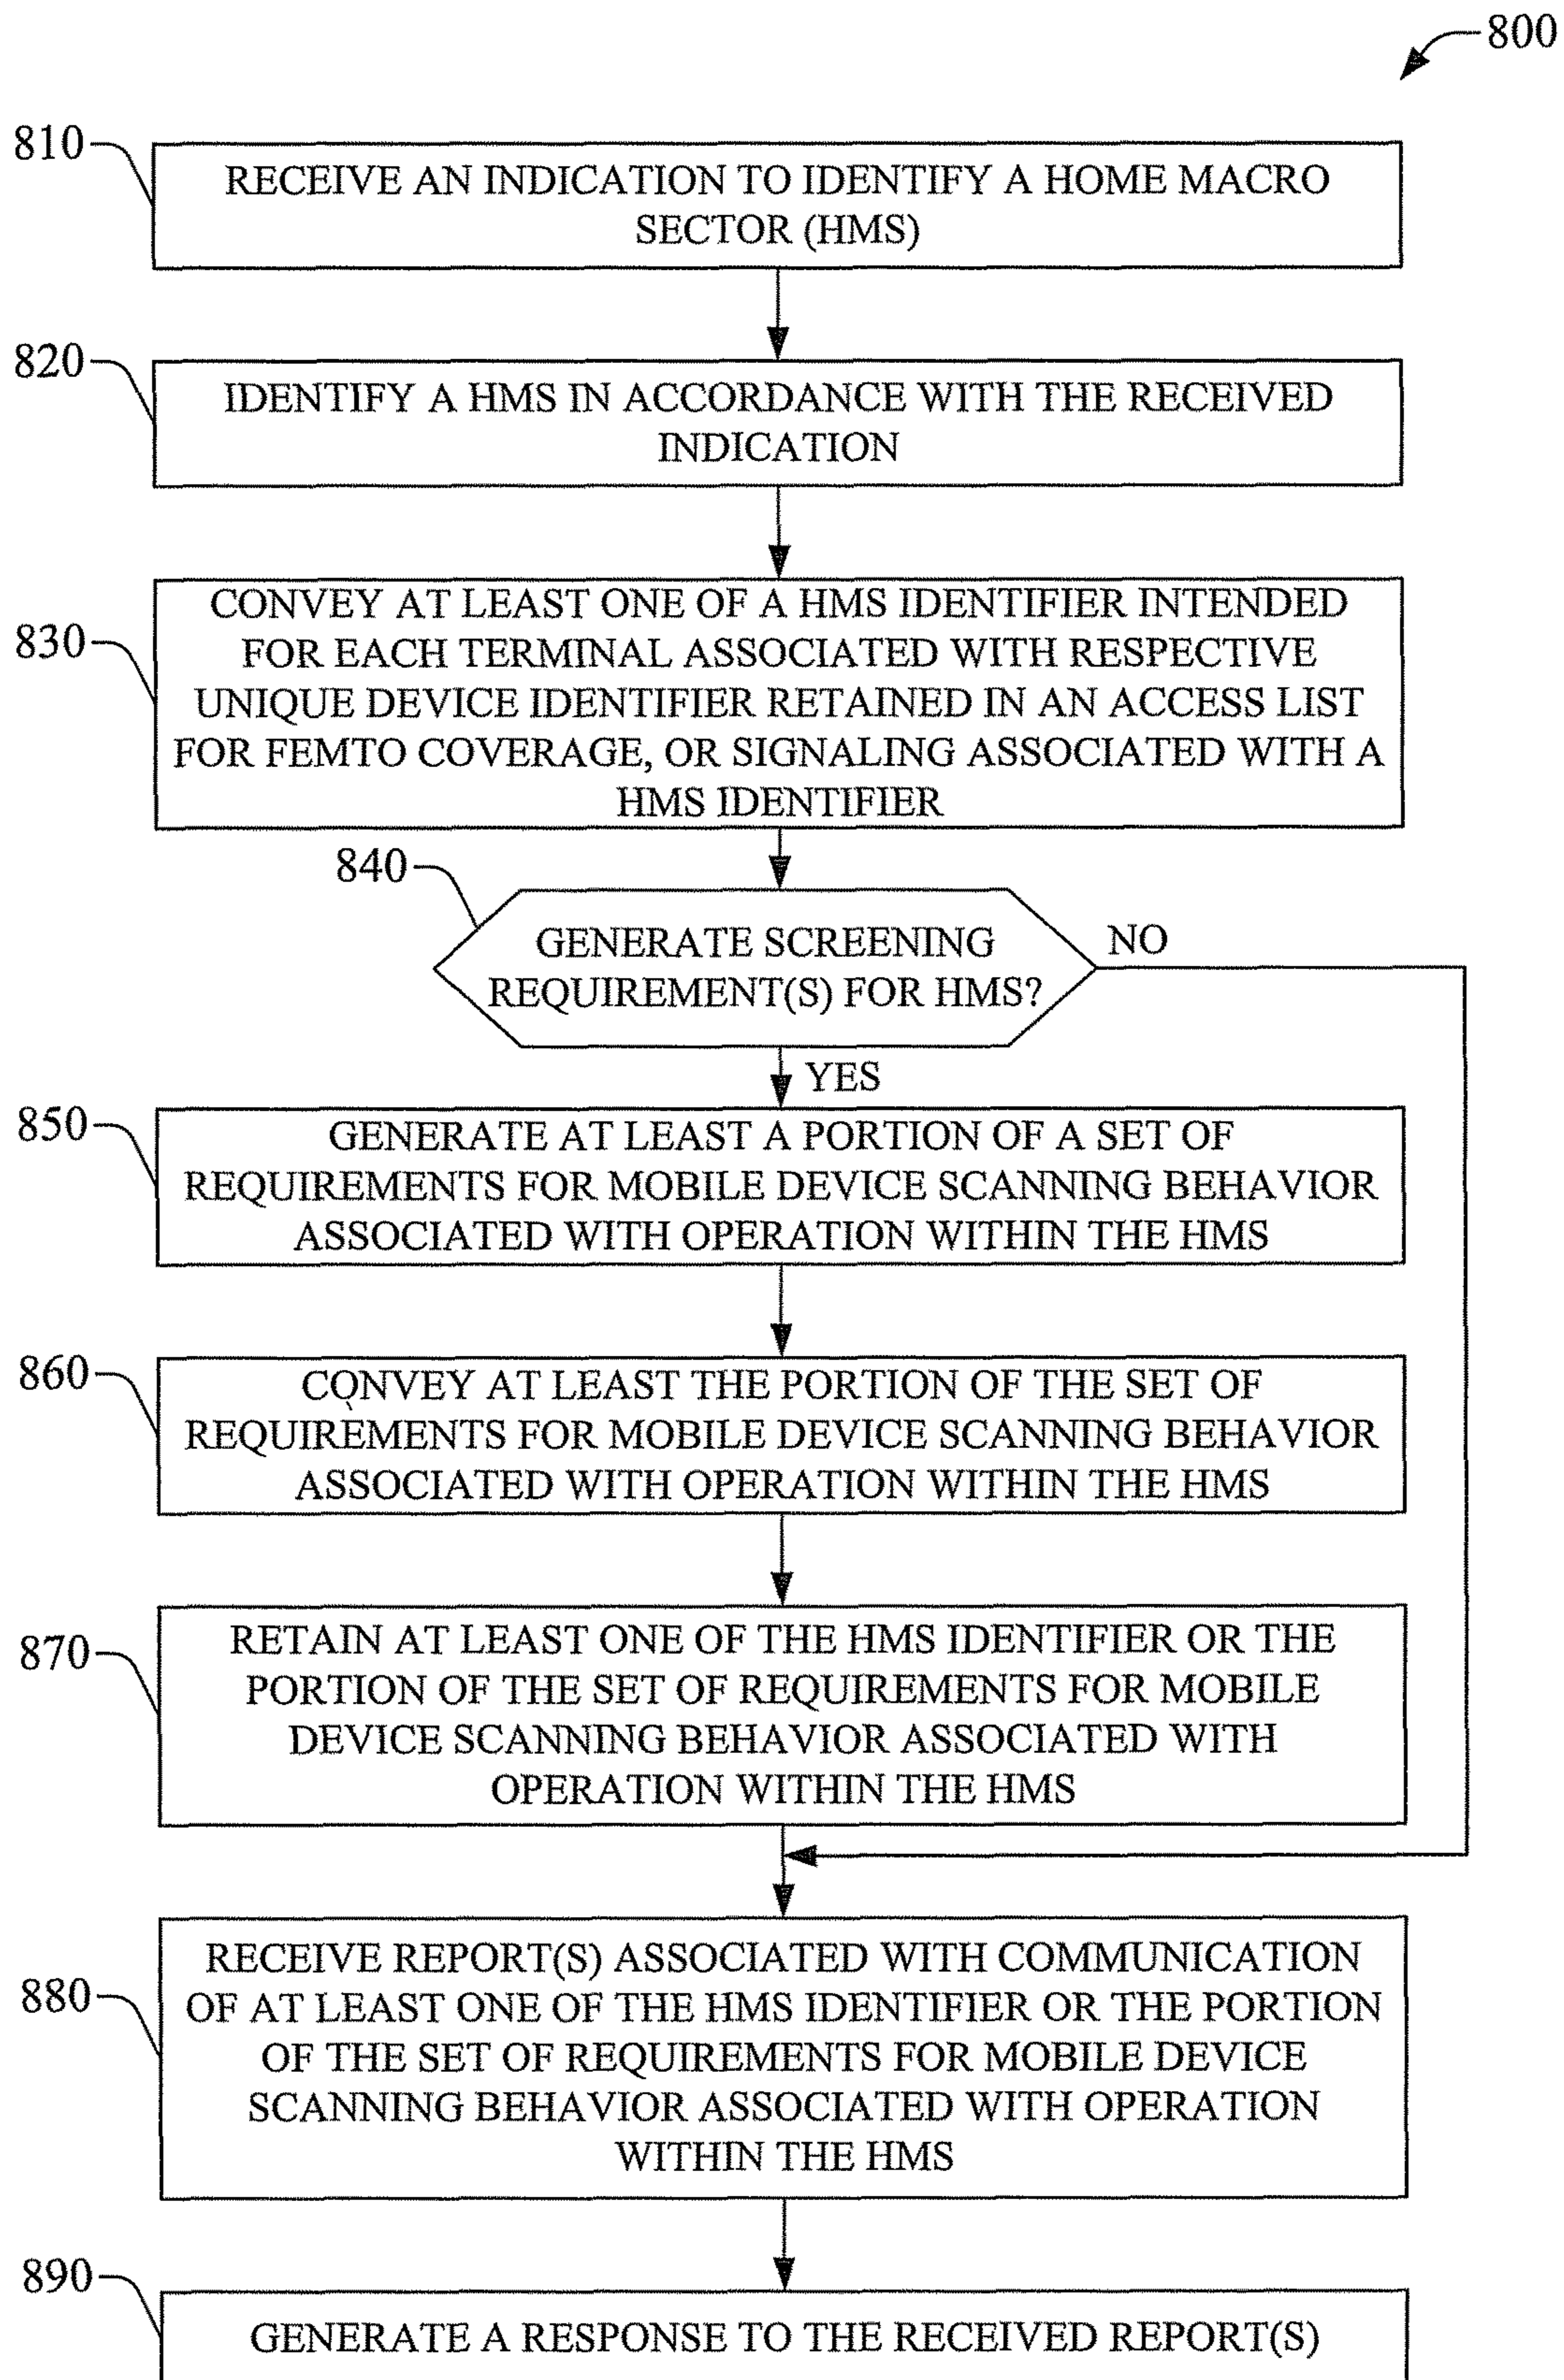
800

810

RECEIVE AN INDICATION TO IDENTIFY A HOME MACRO SECTOR (HMS)

820

IDENTIFY A HMS IN ACCORDANCE WITH THE RECEIVED INDICATION

830

CONVEY AT LEAST ONE OF A HMS IDENTIFIER INTENDED FOR EACH TERMINAL ASSOCIATED WITH RESPECTIVE UNIQUE DEVICE IDENTIFIER RETAINED IN AN ACCESS LIST FOR FEMTO COVERAGE, OR SIGNALING ASSOCIATED WITH A HMS IDENTIFIER

840

GENERATE SCREENING REQUIREMENT(S) FOR HMS?

NO

YES

850

GENERATE AT LEAST A PORTION OF A SET OF REQUIREMENTS FOR MOBILE DEVICE SCANNING BEHAVIOR ASSOCIATED WITH OPERATION WITHIN THE HMS

860

CONVEY AT LEAST THE PORTION OF THE SET OF REQUIREMENTS FOR MOBILE DEVICE SCANNING BEHAVIOR ASSOCIATED WITH OPERATION WITHIN THE HMS

870

RETAIN AT LEAST ONE OF THE HMS IDENTIFIER OR THE PORTION OF THE SET OF REQUIREMENTS FOR MOBILE DEVICE SCANNING BEHAVIOR ASSOCIATED WITH OPERATION WITHIN THE HMS

880

RECEIVE REPORT(S) ASSOCIATED WITH COMMUNICATION OF AT LEAST ONE OF THE HMS IDENTIFIER OR THE PORTION OF THE SET OF REQUIREMENTS FOR MOBILE DEVICE SCANNING BEHAVIOR ASSOCIATED WITH OPERATION WITHIN THE HMS

890

GENERATE A RESPONSE TO THE RECEIVED REPORT(S)